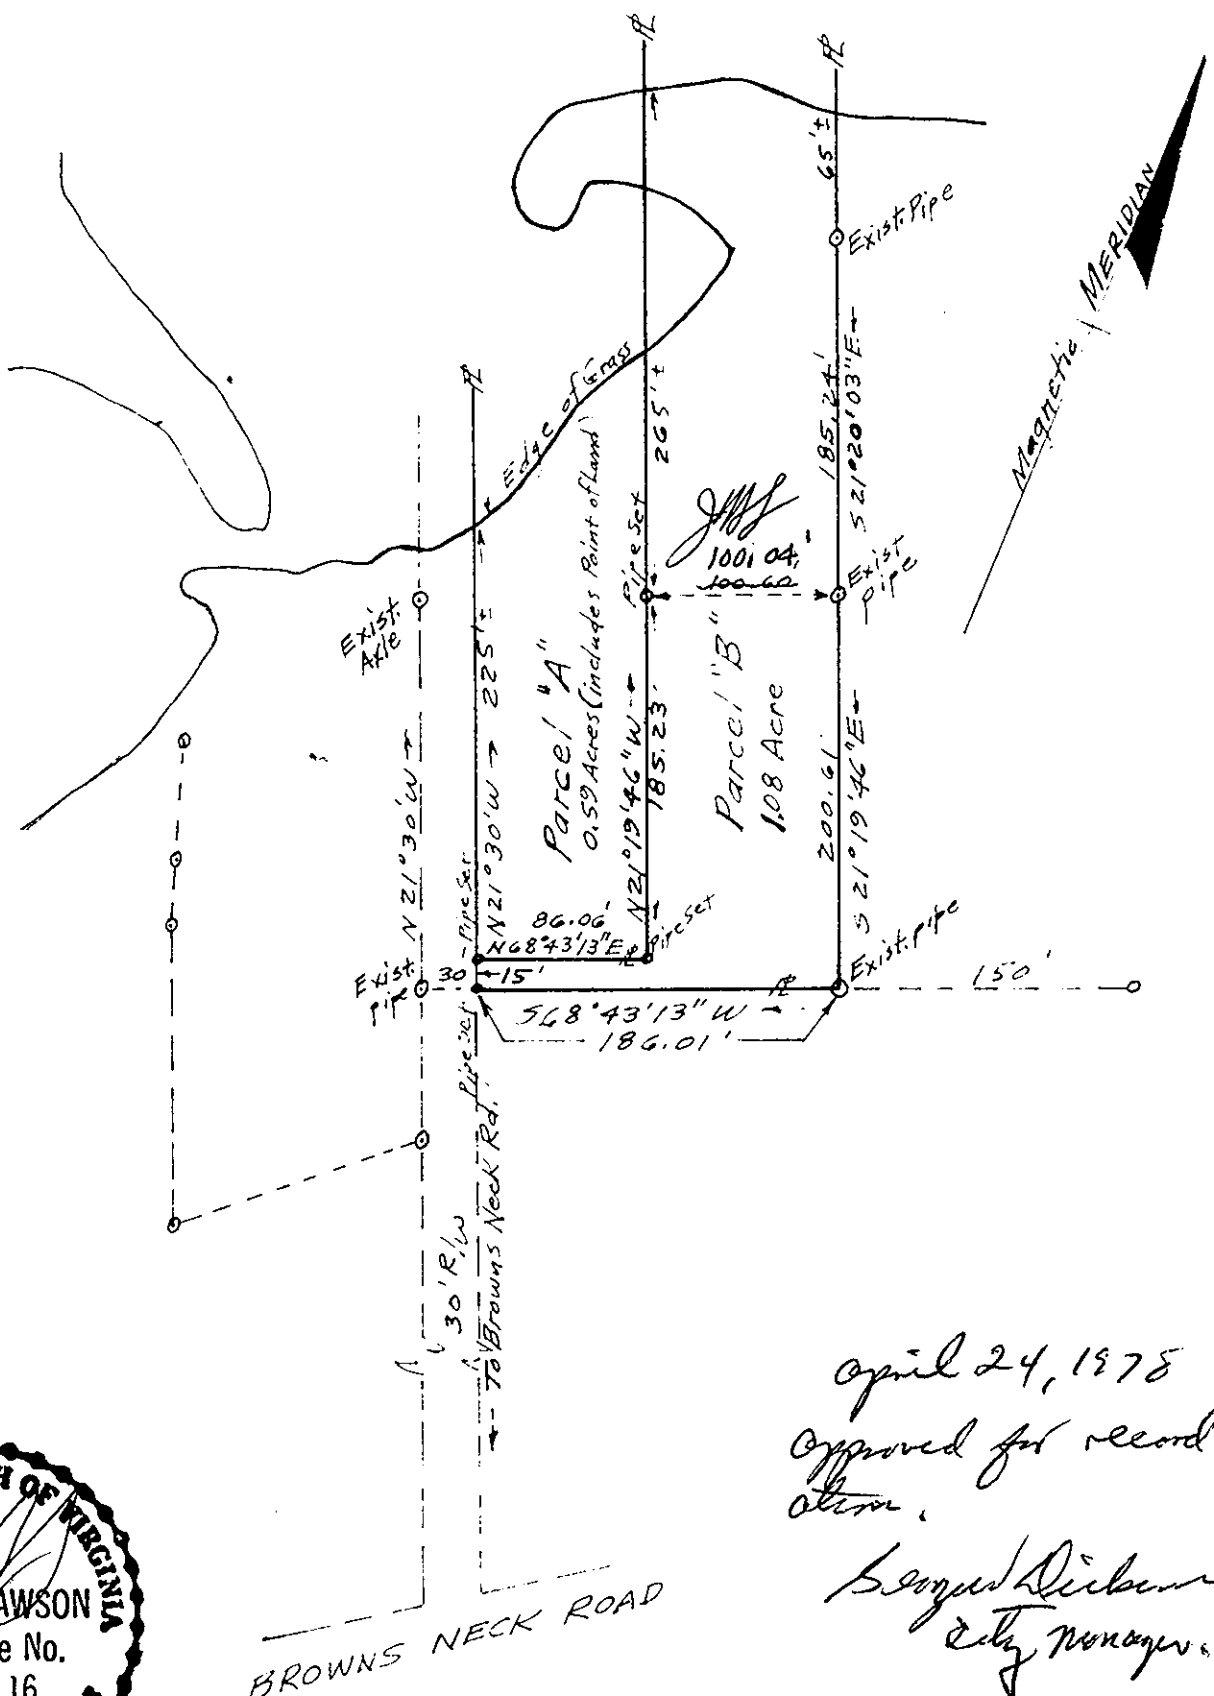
℄
℄
65'±
Exist. Pipe
Magnetic MERIDIAN
℄
Edge of Grass
265'±
185.24'
S21°20'03"E±
Pipe Set
Parcel "A"
0.59 Acres (includes Point of Land)
JWJ
100.04'
100.60
Exist. Pipe
Exist. Axle
225'±
Parcel "B"
1.08 Acre
N21°30'W ±
N21°30'W →
N21°19'46"W ±
185.23'
200.61'
S21°19'46"E±
Pipe Set
86.06'
N68°43'13"E ℄
Pipe Set
Exist. pipe
Exist. pipe
30
15'
150'
S68°43'13"W →
℄
186.01'
Pipe Set
30' R/W
To Browns Neck Rd.
April 24, 1978
Approved for record
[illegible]
George Dickson
City Manager.
OF VIRGINIA
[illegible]AWSON
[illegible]e No.
16
BROWNS NECK ROAD